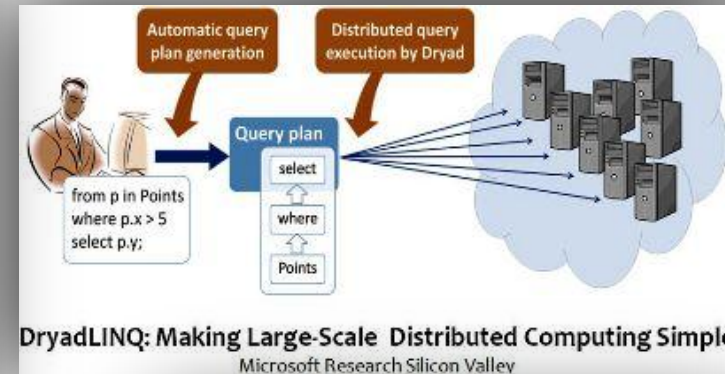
Automatic query plan generation

Distributed query execution by Dryad

Query plan

select

where

Points

from p in Points
where p.x > 5
select p.y;

DryadLINQ: Making Large-Scale Distributed Computing Simple

Microsoft Research Silicon Valley